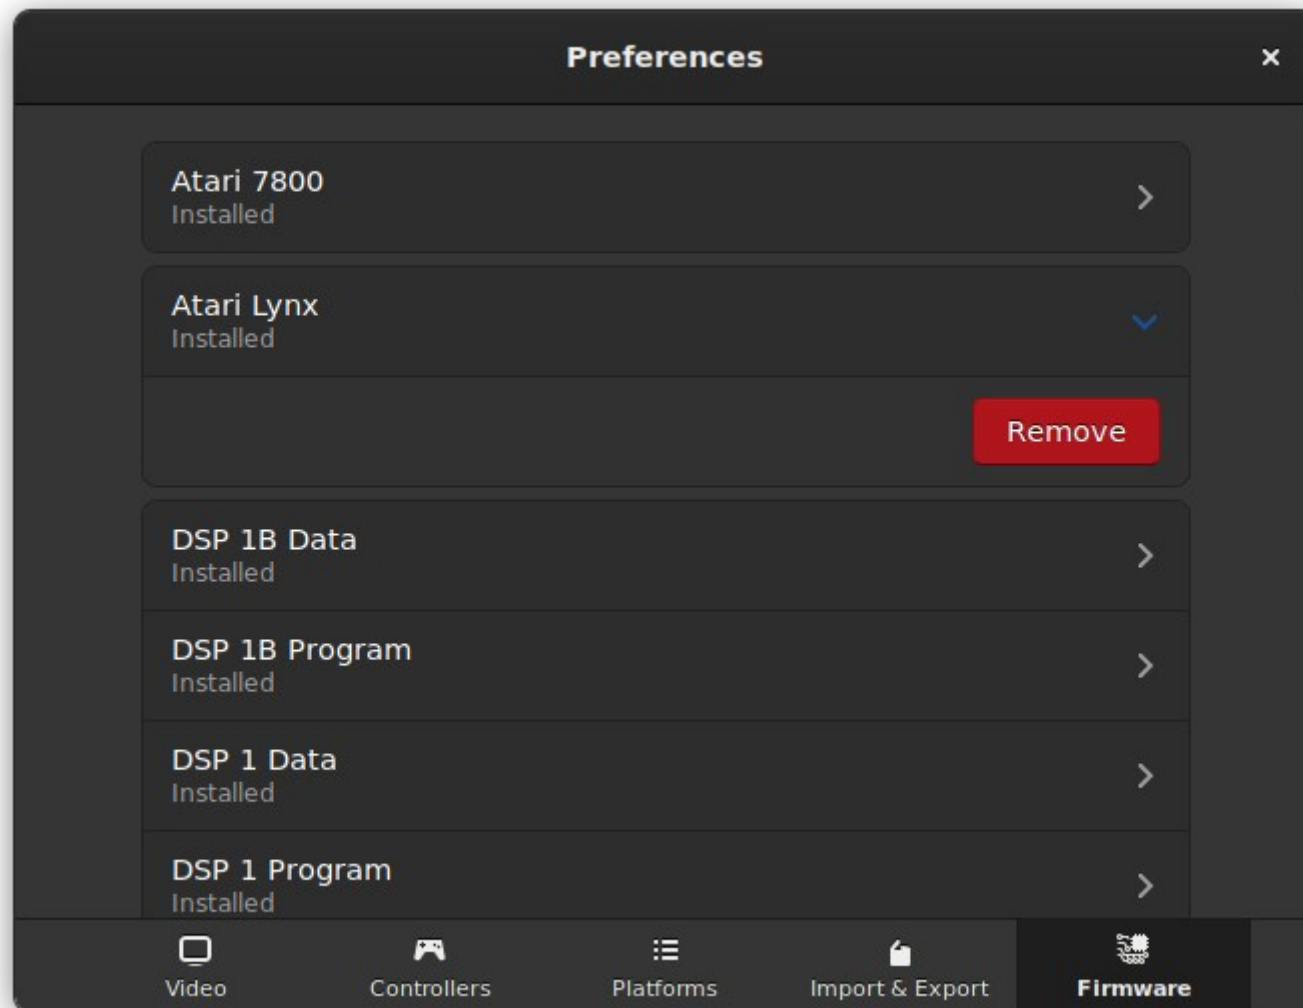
Preferences

×

Atari 7800
Installed

Atari Lynx
Installed

Remove

DSP 1B Data
Installed

DSP 1B Program
Installed

DSP 1 Data
Installed

DSP 1 Program
Installed

Video

Controllers

Platforms

Import & Export

Firmware